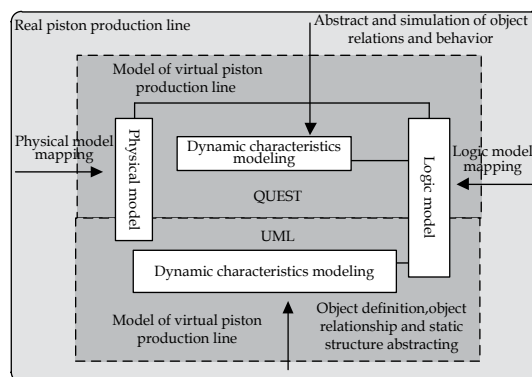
Real piston production line

Abstract and simulation of object relations and behavior

Model of virtual piston production line

Physical model mapping

Physical model

Dynamic characteristics modeling

Logic model

Logic model mapping

QUEST

UML

Dynamic characteristics modeling

Model of virtual piston production line

Object definition,object relationship and static structure abstracting